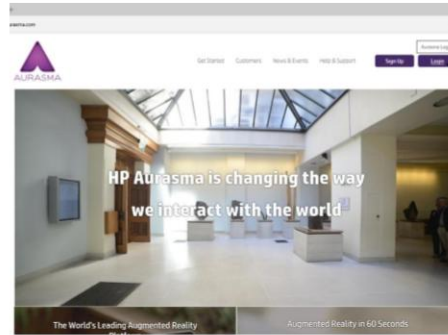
aurasma.com

AURASMA

Get Started Customers News & Events Help & Support

Aurasma Log

Sign Up Login

HP Aurasma is changing the way we interact with the world

The World's Leading Augmented Reality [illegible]

Augmented Reality in 60 Seconds